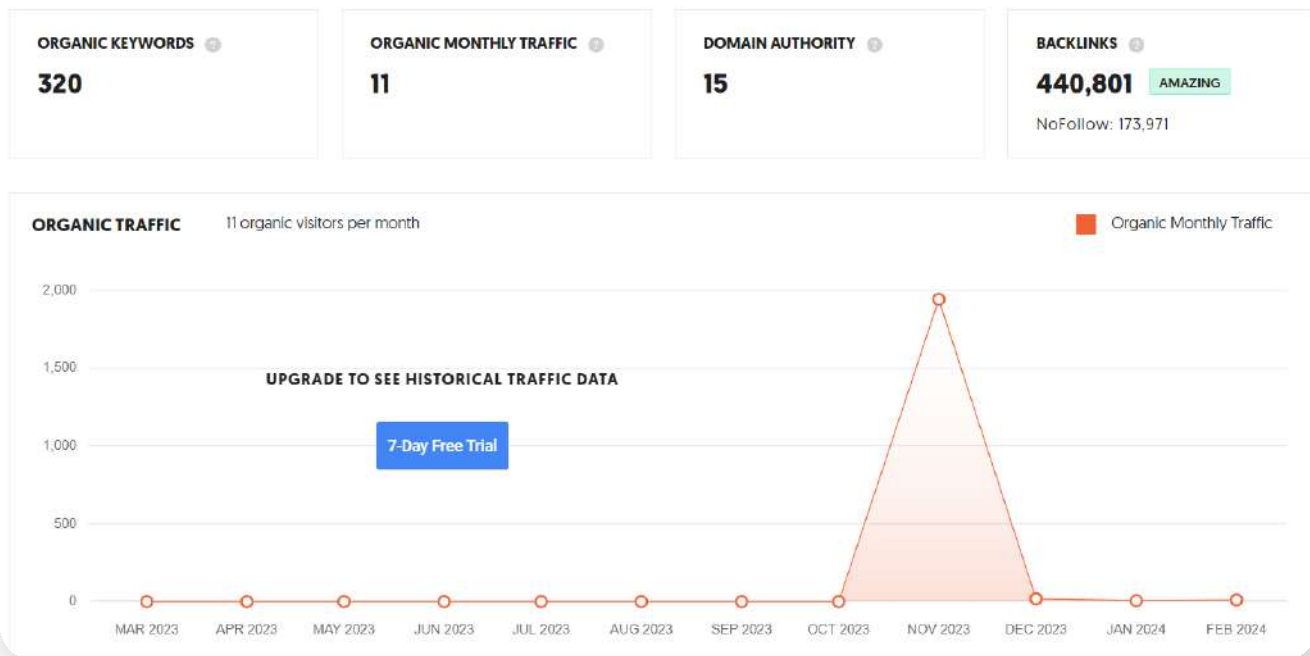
ORGANIC KEYWORDS
320

ORGANIC MONTHLY TRAFFIC
11

DOMAIN AUTHORITY
15

BACKLINKS
440,801 AMAZING
NoFollow: 173,971

ORGANIC TRAFFIC 11 organic visitors per month

Organic Monthly Traffic

2,000
1,500
1,000
500
0

UPGRADE TO SEE HISTORICAL TRAFFIC DATA

7-Day Free Trial

MAR 2023 APR 2023 MAY 2023 JUN 2023 JUL 2023 AUG 2023 SEP 2023 OCT 2023 NOV 2023 DEC 2023 JAN 2024 FEB 2024